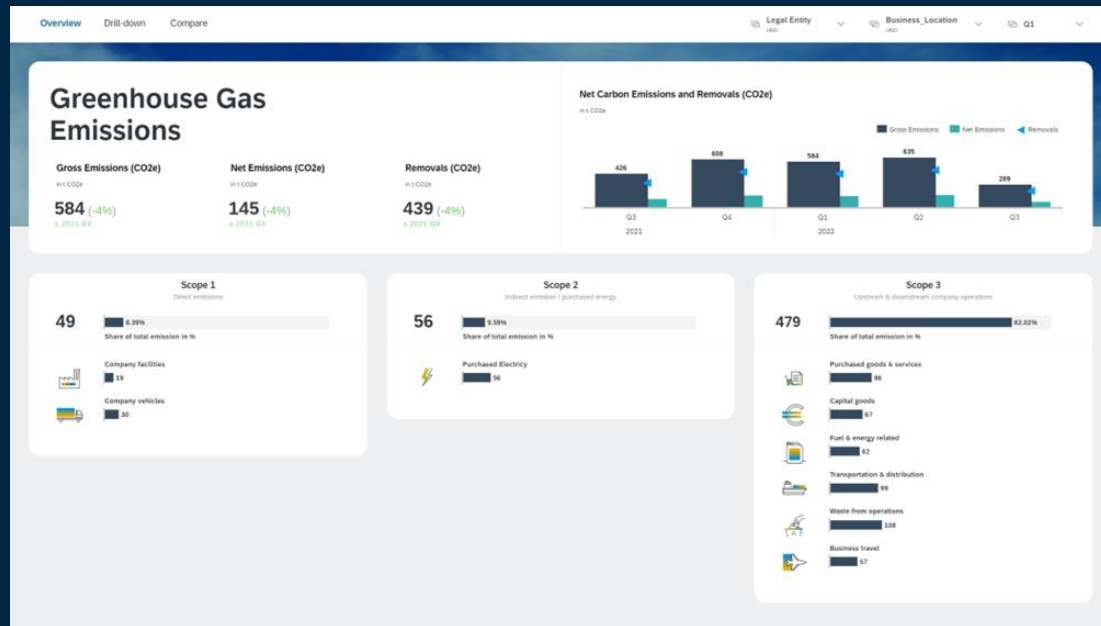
Overview Drill-down Compare

Legal Entity
(All)

Business_Location
(All)

Q1

Greenhouse Gas Emissions

Gross Emissions (CO2e)
in t CO2e
584 (-4%)
Δ 2021 Q4

Net Emissions (CO2e)
in t CO2e
145 (-4%)
Δ 2021 Q4

Removals (CO2e)
in t CO2e
439 (-4%)
Δ 2021 Q4

Net Carbon Emissions and Removals (CO2e)
in t CO2e

Gross Emissions Net Emissions Removals

426 608 584 635 289

Q3 Q4 Q1 Q2 Q3
2021 2022

Scope 1
Direct emissions
49
8.39%
Share of total emission in %
Company facilities
19
Company vehicles
30

Scope 2
Indirect emission / purchased energy
56
9.59%
Share of total emission in %
Purchased Electricy
56

Scope 3
Upstream & downstream company operations
479
82.02%
Share of total emission in %
Purchased goods & services
86
Capital goods
67
Fuel & energy related
62
Transportation & distribution
99
Waste from operations
108
Business travel
57